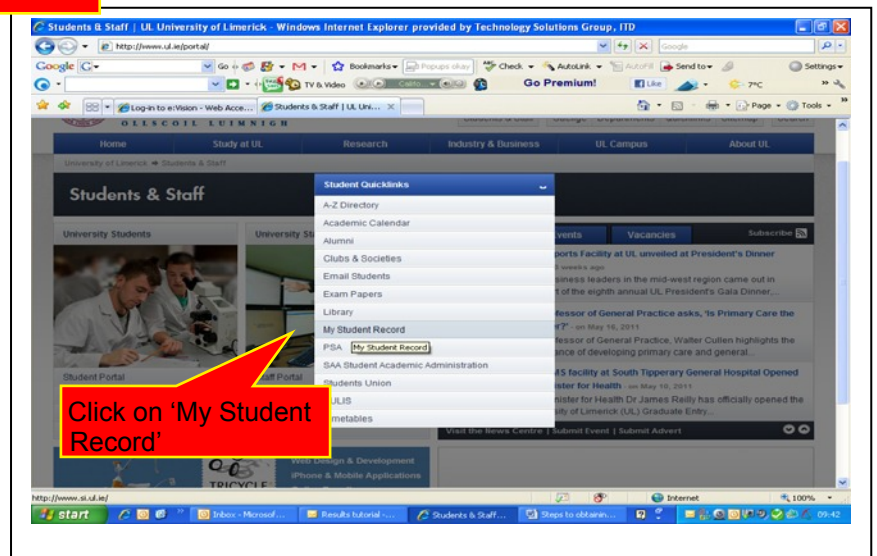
Students & Staff | UL University of Limerick - Windows Internet Explorer provided by Technology Solutions Group, ITD

http://www.ul.ie/portal/

Google

Go | Bookmarks | Popups okay | Check | AutoLink | AutoFill | Send to | Settings

TV & Video | Go Premium! | Like | 7ºC

Log-in to e:Vision - Web Acce... | Students & Staff | UL Uni... | Page | Tools

OLLSCOIL LUIMNIGH

Home | Study at UL | Research | Industry & Business | UL Campus | About UL

University of Limerick » Students & Staff

Students & Staff

Student Quicklinks

A-Z Directory
Academic Calendar
Alumni
Clubs & Societies
Email Students
Exam Papers
Library
My Student Record
PSA
SAA Student Academic Administration
Students Union
ULIS
Timetables

My Student Record

University Students | University St

Events | Vacancies | Subscribe

ports Facility at UL unveiled at President's Dinner
weeks ago
siness leaders in the mid-west region came out in of the eighth annual UL President's Gala Dinner....

fessor of General Practice asks, 'Is Primary Care the r?' - on May 16, 2011
fessor of General Practice, Walter Cullen highlights the nce of developing primary care and general...

MS facility at South Tipperary General Hospital Opened ister for Health - on May 10, 2011
nister for Health Dr James Reilly has officially opened the sity of Limerick (UL) Graduate Entry...

Student Portal | taff Portal

Visit the News Centre | Submit Event | Submit Advert

Click on 'My Student Record'

Web Design & Development
iPhone & Mobile Applications

TRICYCLE

http://www.si.ul.ie/ | Internet | 100%

start | Inbox - Microsof... | Results tutorial -... | Students & Staff... | Steps to obtainin... | 09:42